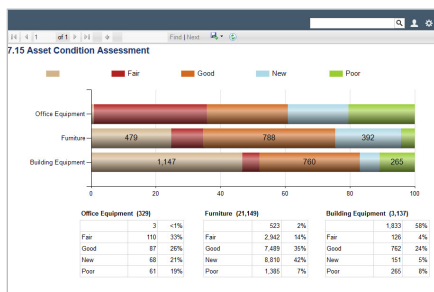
1 of 1 Find | Next

7.15 Asset Condition Assessment

Fair Good New Poor

Office Equipment

Furniture

Building Equipment

479 788 392

1,147 760 265

0 20 40 60 80 100

Office Equipment (329)

| | | |
|---|---|---|
| | 3 | <1% |
| Fair | 110 | 33% |
| Good | 87 | 26% |
| New | 68 | 21% |
| Poor | 61 | 19% |

Furniture (21,149)

| | | |
|---|---|---|
| | 523 | 2% |
| Fair | 2,942 | 14% |
| Good | 7,489 | 35% |
| New | 8,810 | 42% |
| Poor | 1,385 | 7% |

Building Equipment (3,137)

| | | |
|---|---|---|
| | 1,833 | 58% |
| Fair | 126 | 4% |
| Good | 762 | 24% |
| New | 151 | 5% |
| Poor | 265 | 8% |